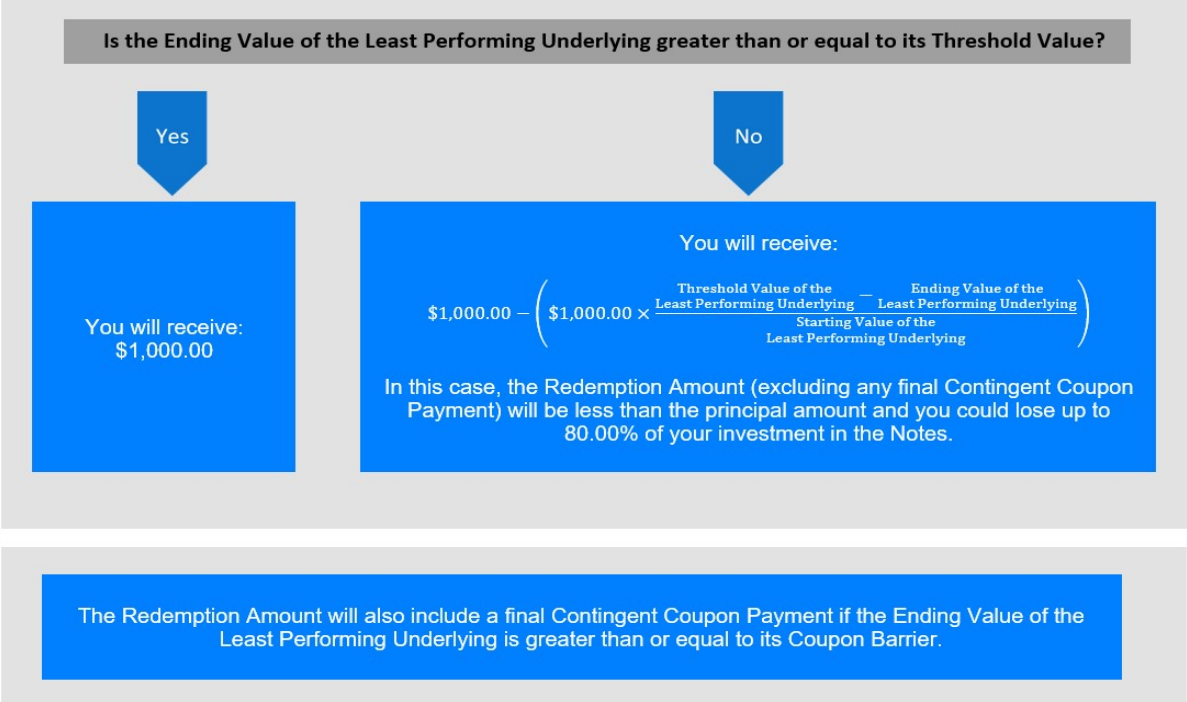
Is the Ending Value of the Least Performing Underlying greater than or equal to its Threshold Value?

Yes

No

You will receive:
$1,000.00

You will receive:

$\$1,000.00 - \left(\$1,000.00 \times \frac{\text{Threshold Value of the Least Performing Underlying} - \text{Ending Value of the Least Performing Underlying}}{\text{Starting Value of the Least Performing Underlying}}\right)$

In this case, the Redemption Amount (excluding any final Contingent Coupon Payment) will be less than the principal amount and you could lose up to 80.00% of your investment in the Notes.

The Redemption Amount will also include a final Contingent Coupon Payment if the Ending Value of the Least Performing Underlying is greater than or equal to its Coupon Barrier.